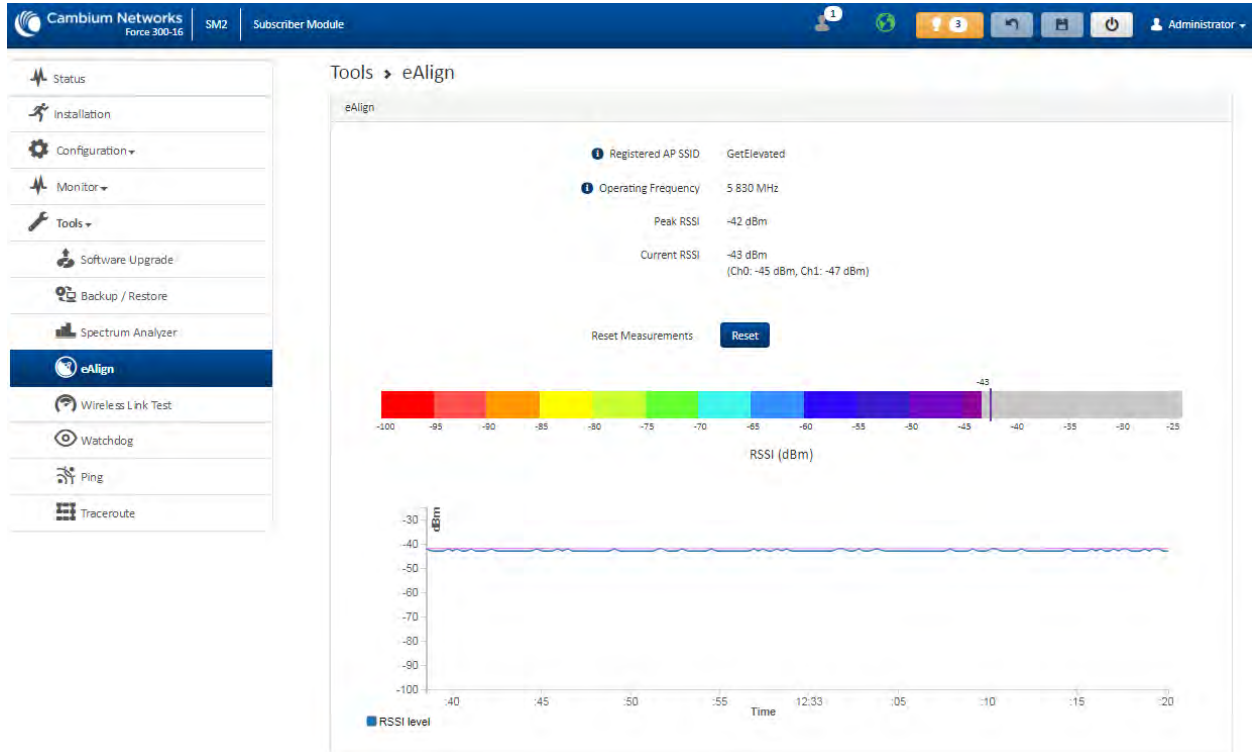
Cambium Networks Force 300-16 | SM2 | Subscriber Module

1

3

Administrator

Status

Installation

Configuration

Monitor

Tools

Software Upgrade

Backup / Restore

Spectrum Analyzer

eAlign

Wireless Link Test

Watchdog

Ping

Traceroute

Tools › eAlign

eAlign

Registered AP SSID GetElevated

Operating Frequency 5 830 MHz

Peak RSSI -42 dBm

Current RSSI -43 dBm (Ch0: -45 dBm, Ch1: -47 dBm)

Reset Measurements Reset

-43

-100 -95 -90 -85 -80 -75 -70 -65 -60 -55 -50 -45 -40 -35 -30 -25

RSSI (dBm)

dBm

-30
-40
-50
-60
-70
-80
-90
-100

:40 :45 :50 :55 12:33 :05 :10 :15 :20

Time

RSSI level